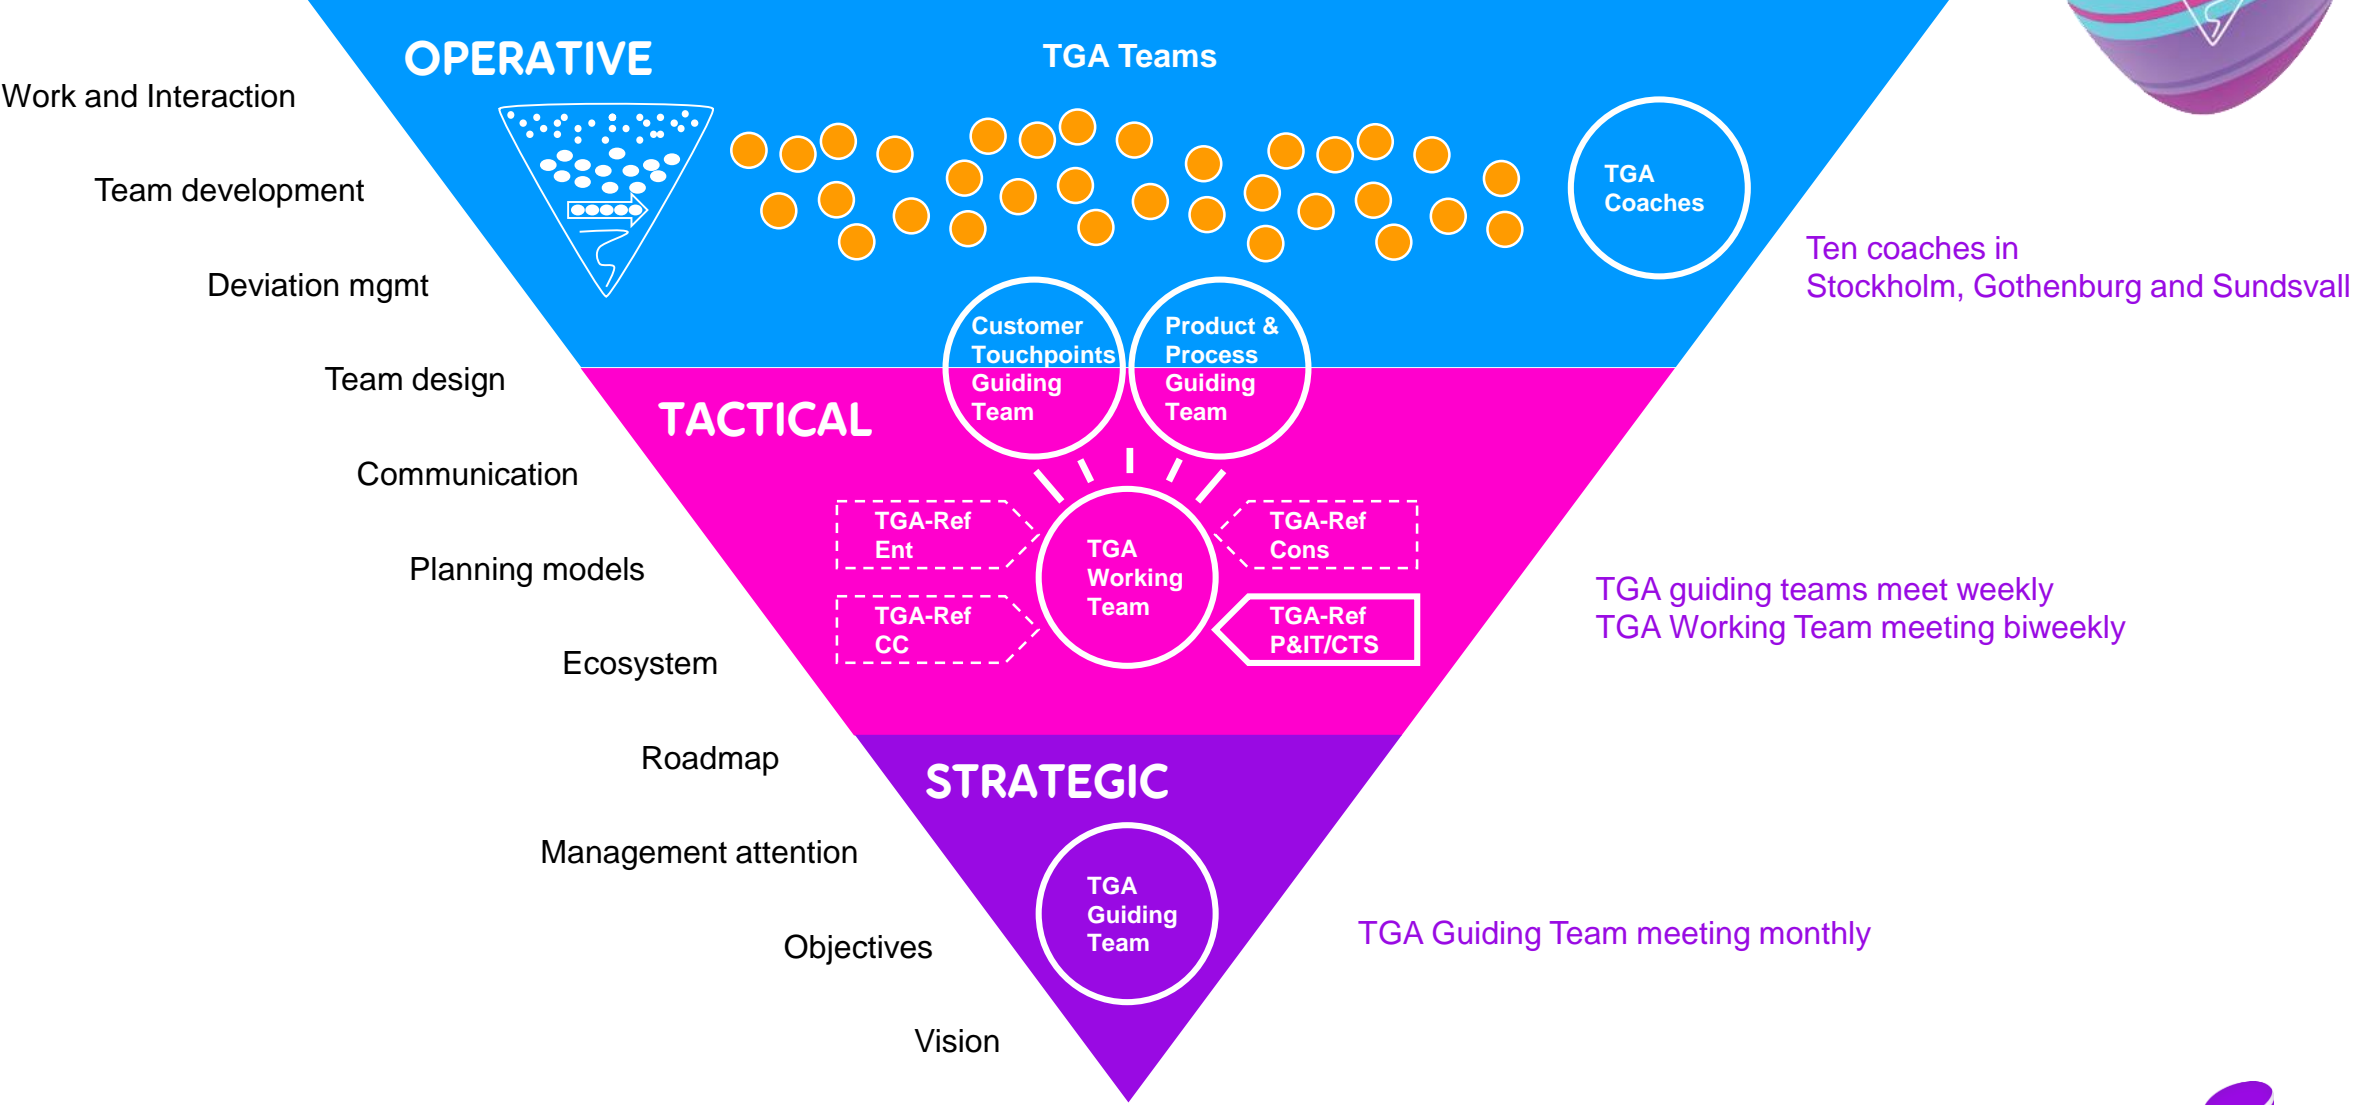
Work and Interaction

Team development

Deviation mgmt

Team design

Communication

Planning models

Ecosystem

Roadmap

Management attention

Objectives

Vision

OPERATIVE

TGA Teams

TGA Coaches

Ten coaches in Stockholm, Gothenburg and Sundsvall

Customer Touchpoints Guiding Team

Product & Process Guiding Team

TACTICAL

TGA-Ref Ent

TGA Working Team

TGA-Ref Cons

TGA-Ref CC

TGA-Ref P&IT/CTS

TGA guiding teams meet weekly
TGA Working Team meeting biweekly

STRATEGIC

TGA Guiding Team

TGA Guiding Team meeting monthly